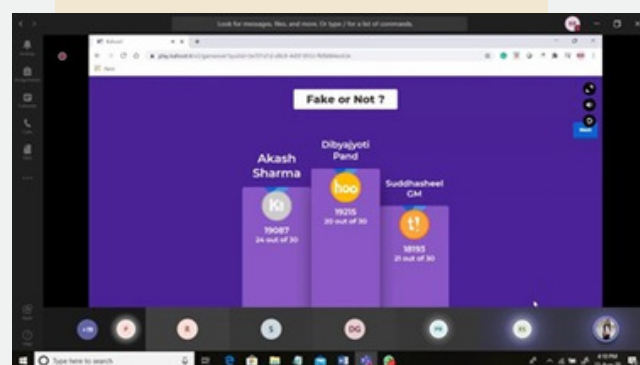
Look for messages, files, and more. Or type / for a list of commands.

Kahoot!

play.kahoot.it

Fake or Not ?

Akash Sharma

19087
24 out of 30

Dibyajyoti Pand

hoo

19215
20 out of 30

Suddhasheel GM

18193
21 out of 30

Next

+19

P

R

S

DG

Type here to search